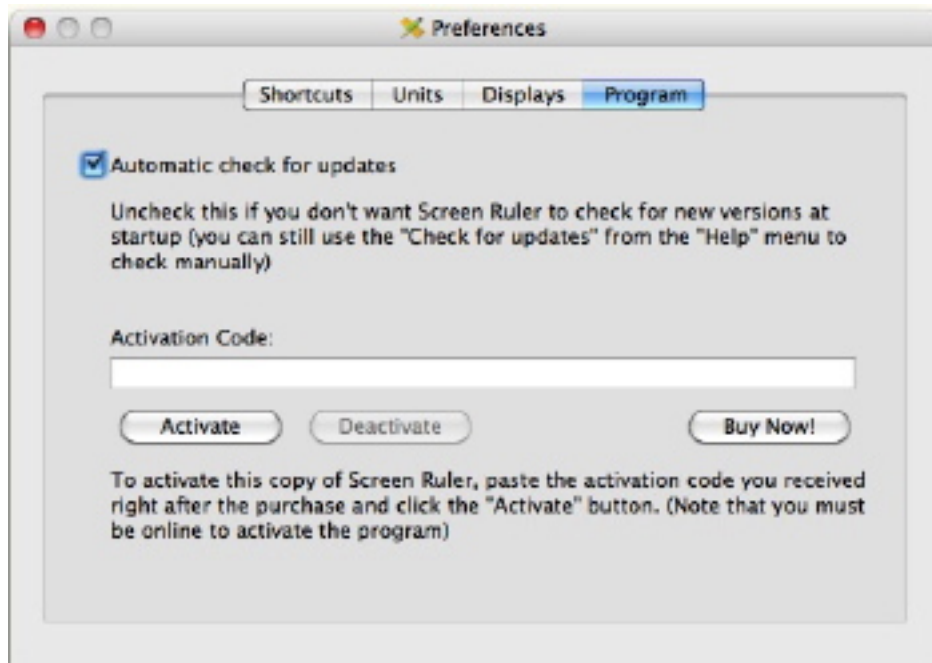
Preferences

Shortcuts Units Displays Program

Automatic check for updates

Uncheck this if you don't want Screen Ruler to check for new versions at startup (you can still use the "Check for updates" from the "Help" menu to check manually)

Activation Code:

Activate Deactivate Buy Now!

To activate this copy of Screen Ruler, paste the activation code you received right after the purchase and click the "Activate" button. (Note that you must be online to activate the program)